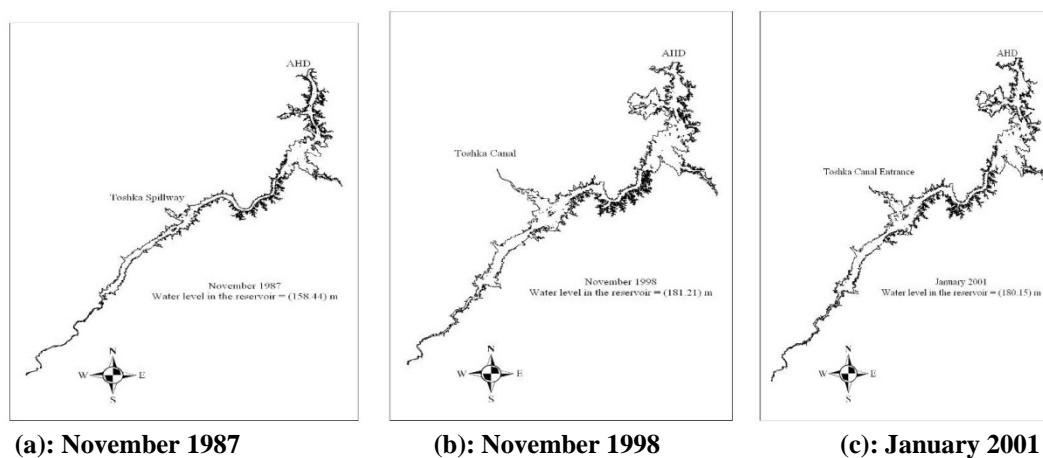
AHD

Toshka Spillway

November 1987
Water level in the reservoir = (158.44) m

N
W E
S

(a): November 1987

AHD

Toshka Canal

November 1998
Water level in the reservoir = (181.21) m

N
W E
S

(b): November 1998

AHD

Toshka Canal Entrance

January 2001
Water level in the reservoir = (180.15) m

N
W E
S

(c): January 2001